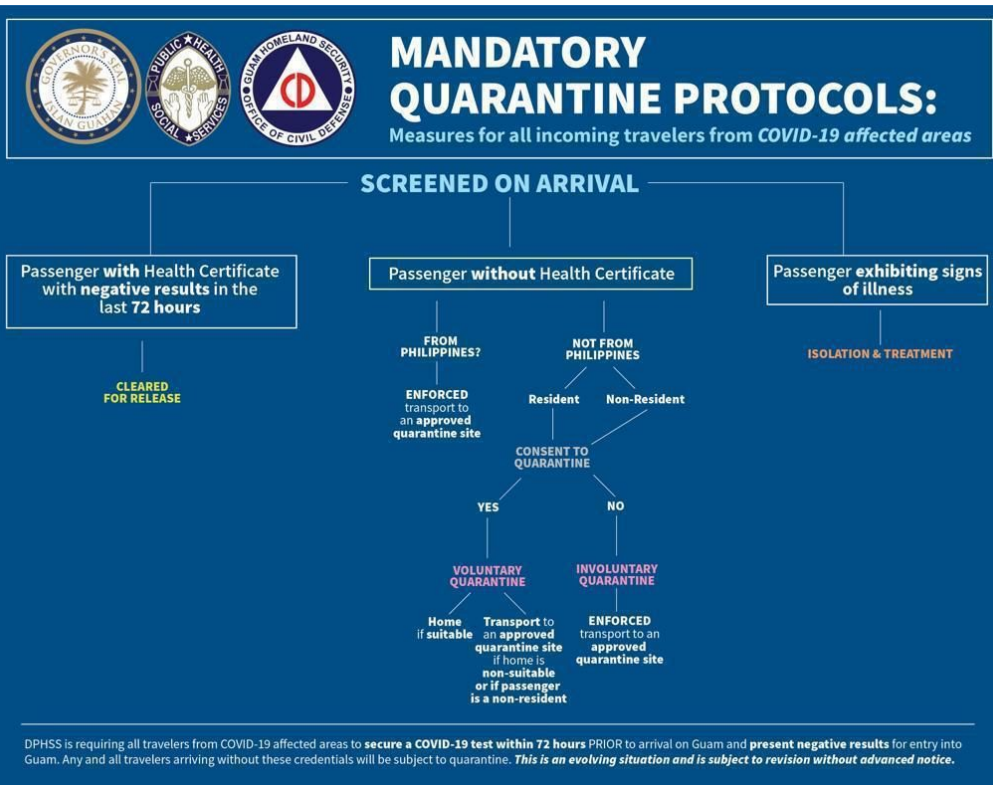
GOVERNOR'S SEAL ISLAN GUAHAN

PUBLIC HEALTH SOCIAL SERVICES

GUAM HOMELAND SECURITY OFFICE OF CIVIL DEFENSE

CD

MANDATORY QUARANTINE PROTOCOLS:

Measures for all incoming travelers from COVID-19 affected areas

SCREENED ON ARRIVAL

Passenger with Health Certificate with negative results in the last 72 hours

CLEARED FOR RELEASE

Passenger without Health Certificate

FROM PHILIPPINES?

ENFORCED transport to an approved quarantine site

NOT FROM PHILIPPINES

Resident

Non-Resident

CONSENT TO QUARANTINE

YES

NO

VOLUNTARY QUARANTINE

Home if suitable

Transport to an approved quarantine site if home is non-suitable or if passenger is a non-resident

INVOLUNTARY QUARANTINE

ENFORCED transport to an approved quarantine site

Passenger exhibiting signs of illness

ISOLATION & TREATMENT

DPHSS is requiring all travelers from COVID-19 affected areas to secure a COVID-19 test within 72 hours PRIOR to arrival on Guam and present negative results for entry into Guam. Any and all travelers arriving without these credentials will be subject to quarantine. This is an evolving situation and is subject to revision without advanced notice.